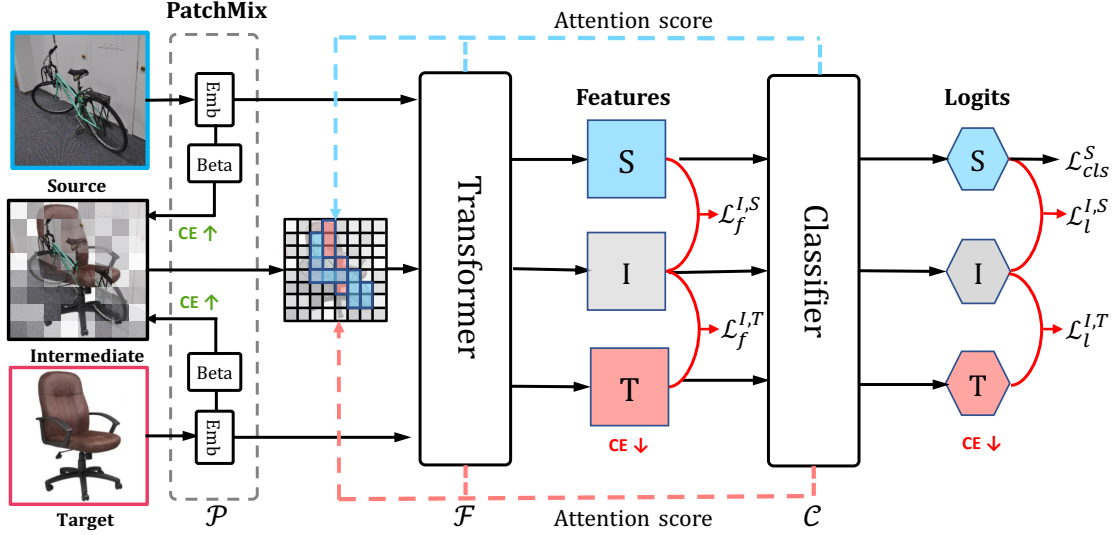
PatchMix

Attention score

Emb

Beta

Source

CE ↑

CE ↑

Intermediate

Beta

Emb

Target

$\mathcal{P}$

Transformer

$\mathcal{F}$

Features

S

I

T

CE ↓

$\mathcal{L}_f^{I,S}$

$\mathcal{L}_f^{I,T}$

Classifier

$\mathcal{C}$

Logits

S

I

T

CE ↓

$\mathcal{L}_{cls}^S$

$\mathcal{L}_l^{I,S}$

$\mathcal{L}_l^{I,T}$

Attention score